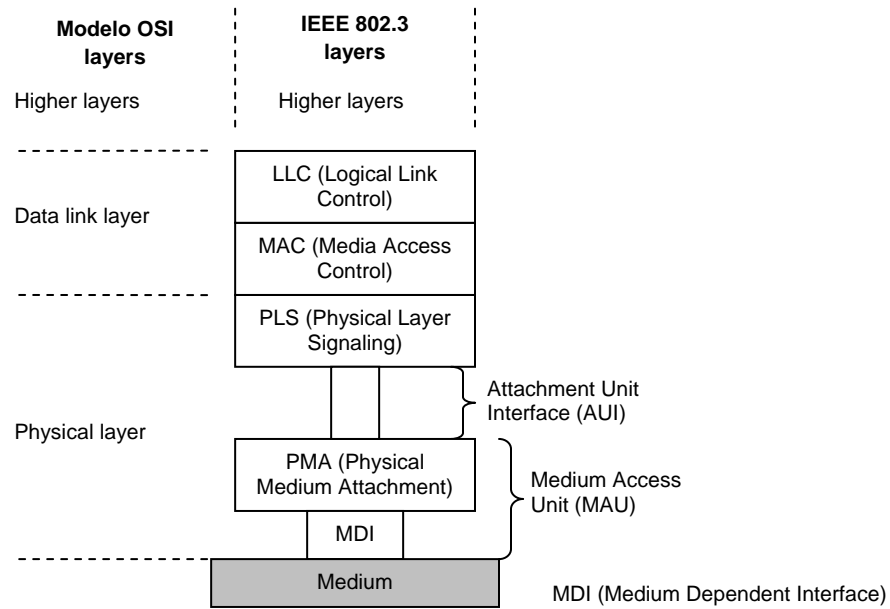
Modelo OSI layers

IEEE 802.3 layers

Higher layers

Higher layers

Data link layer

LLC (Logical Link Control)

MAC (Media Access Control)

PLS (Physical Layer Signaling)

Attachment Unit Interface (AUI)

Physical layer

PMA (Physical Medium Attachment)

Medium Access Unit (MAU)

MDI

Medium

MDI (Medium Dependent Interface)